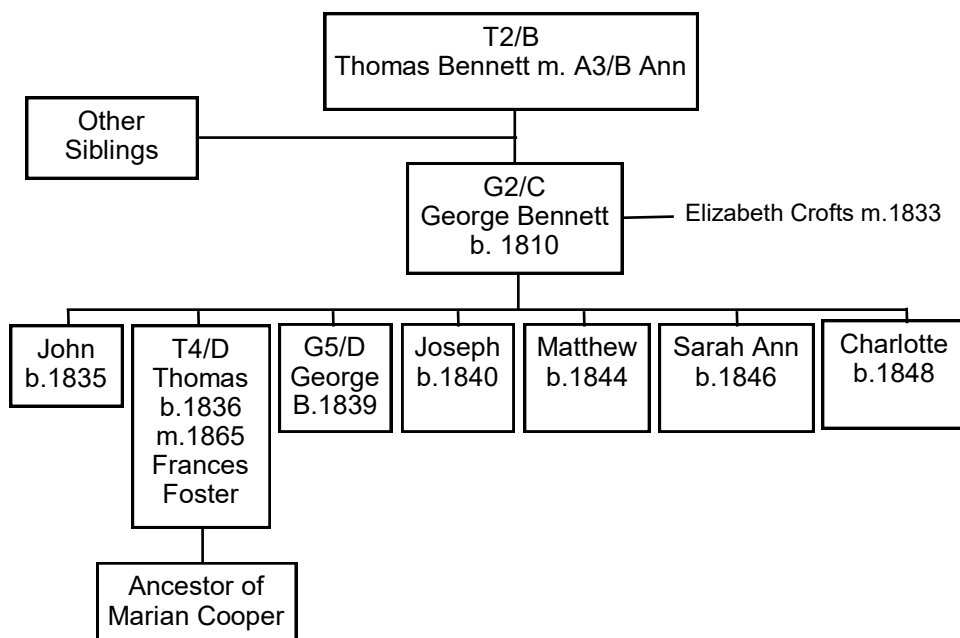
T2/B
Thomas Bennett m. A3/B Ann

Other Siblings

G2/C
George Bennett
b. 1810

Elizabeth Crofts m.1833

John
b.1835

T4/D
Thomas
b.1836
m.1865
Frances
Foster

G5/D
George
B.1839

Joseph
b.1840

Matthew
b.1844

Sarah Ann
b.1846

Charlotte
b.1848

Ancestor of
Marian Cooper